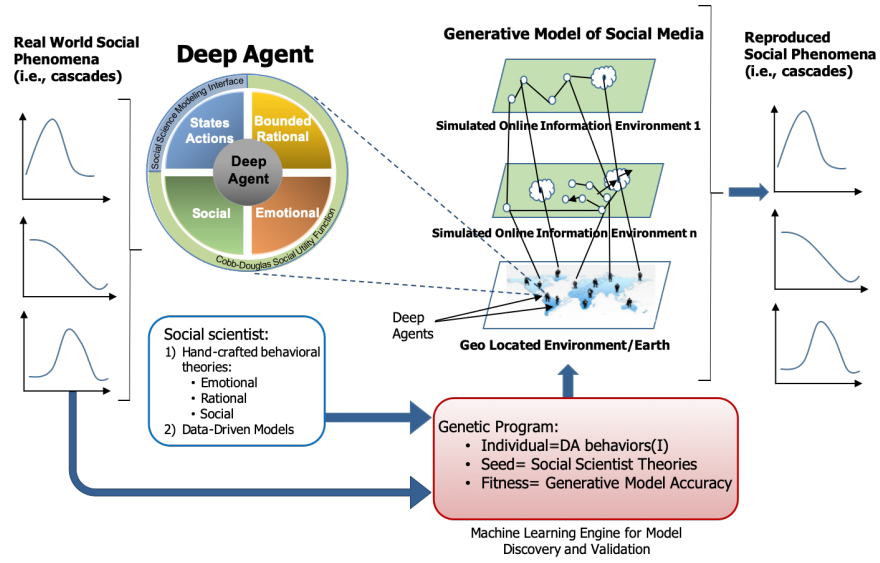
Real World Social Phenomena (i.e., cascades)

Deep Agent

Social Science Modeling Interface

States Actions

Bounded Rational

Deep Agent

Social

Emotional

Cobb-Douglas Social Utility Function

Generative Model of Social Media

Simulated Online Information Environment 1

Simulated Online Information Environment n

Deep Agents

Geo Located Environment/Earth

Reproduced Social Phenomena (i.e., cascades)

Social scientist:
1) Hand-crafted behavioral theories:
• Emotional
• Rational
• Social
2) Data-Driven Models

Genetic Program:
• Individual=DA behaviors(I)
• Seed= Social Scientist Theories
• Fitness= Generative Model Accuracy

Machine Learning Engine for Model Discovery and Validation